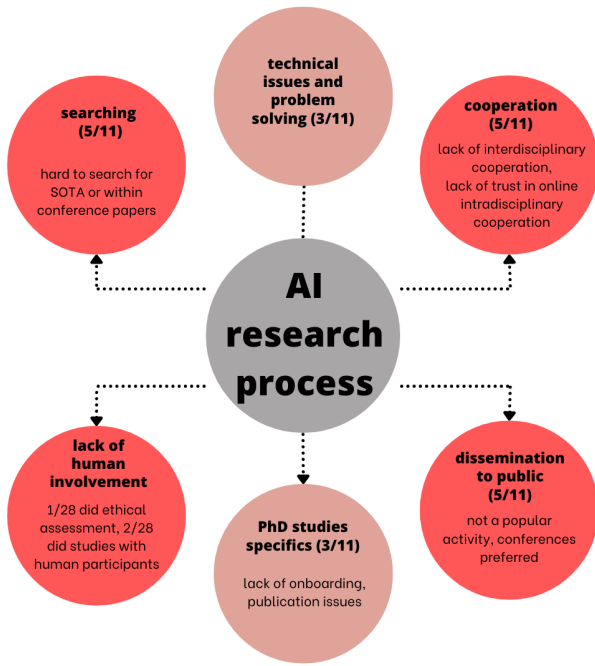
technical issues and problem solving (3/11)

searching (5/11)

hard to search for SOTA or within conference papers

cooperation (5/11)

lack of interdisciplinary cooperation, lack of trust in online intradisciplinary cooperation

AI research process

lack of human involvement

1/28 did ethical assessment, 2/28 did studies with human participants

PhD studies specifics (3/11)

lack of onboarding, publication issues

dissemination to public (5/11)

not a popular activity, conferences preferred